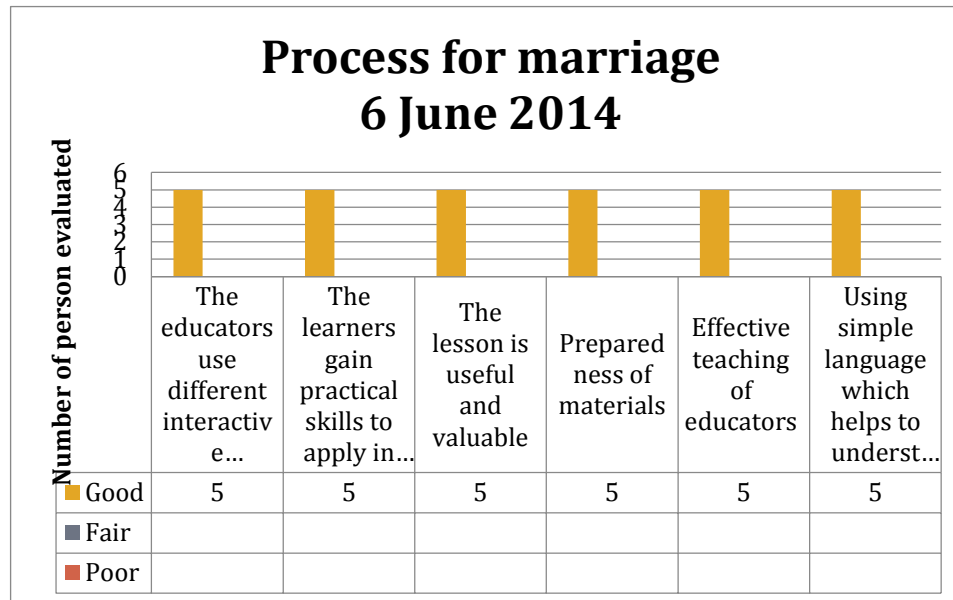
Process for marriage
6 June 2014

Number of person evaluated

6
5
4
3
2
1
0

| | The educators use different interactive… | The learners gain practical skills to apply in… | The lesson is useful and valuable | Preparedness of materials | Effective teaching of educators | Using simple language which helps to underst… |
|---|---|---|---|---|---|---|
| Good | 5 | 5 | 5 | 5 | 5 | 5 |
| Fair | | | | | | |
| Poor | | | | | | |